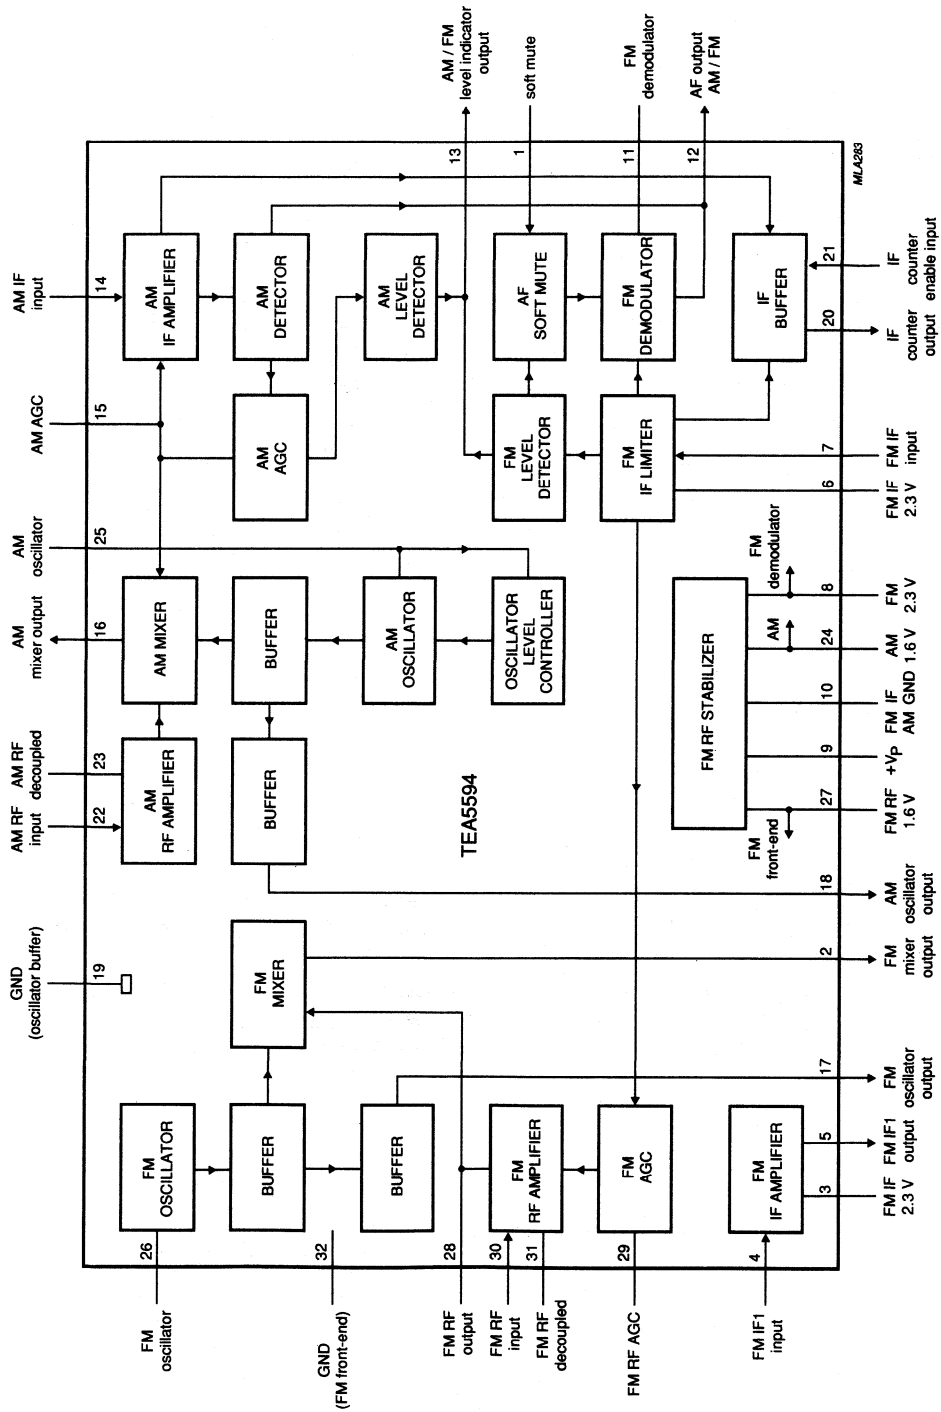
AM / FM level indicator output
soft mute
FM demodulator
AF output AM / FM
MLA283
13
1
11
12
AM IF input
14
AM IF AMPLIFIER
AM DETECTOR
AM LEVEL DETECTOR
AF SOFT MUTE
FM DEMODULATOR
IF BUFFER
21
IF counter enable input
20
IF counter output
AM AGC
15
AM AGC
FM LEVEL DETECTOR
FM IF LIMITER
7
FM IF input
6
FM IF 2.3 V
AM oscillator
25
FM demodulator
AM mixer output
16
AM MIXER
BUFFER
AM OSCILLATOR
OSCILLATOR LEVEL CONTROLLER
FM RF STABILIZER
8
FM 2.3 V
AM
24
AM 1.6 V
10
FM IF AM GND
9
$+V_P$
AM RF decoupled
23
AM RF input
22
AM RF AMPLIFIER
BUFFER
TEA5594
27
FM RF 1.6 V
FM front-end
18
AM oscillator output
GND (oscillator buffer)
19
FM MIXER
2
FM mixer output
17
FM oscillator output
FM OSCILLATOR
BUFFER
BUFFER
FM RF AMPLIFIER
FM AGC
FM IF AMPLIFIER
5
FM IF1 output
3
FM IF 2.3 V
26
32
28
30
31
29
4
FM oscillator
GND (FM front-end)
FM RF output
FM RF input
FM RF decoupled
FM RF AGC
FM IF1 input